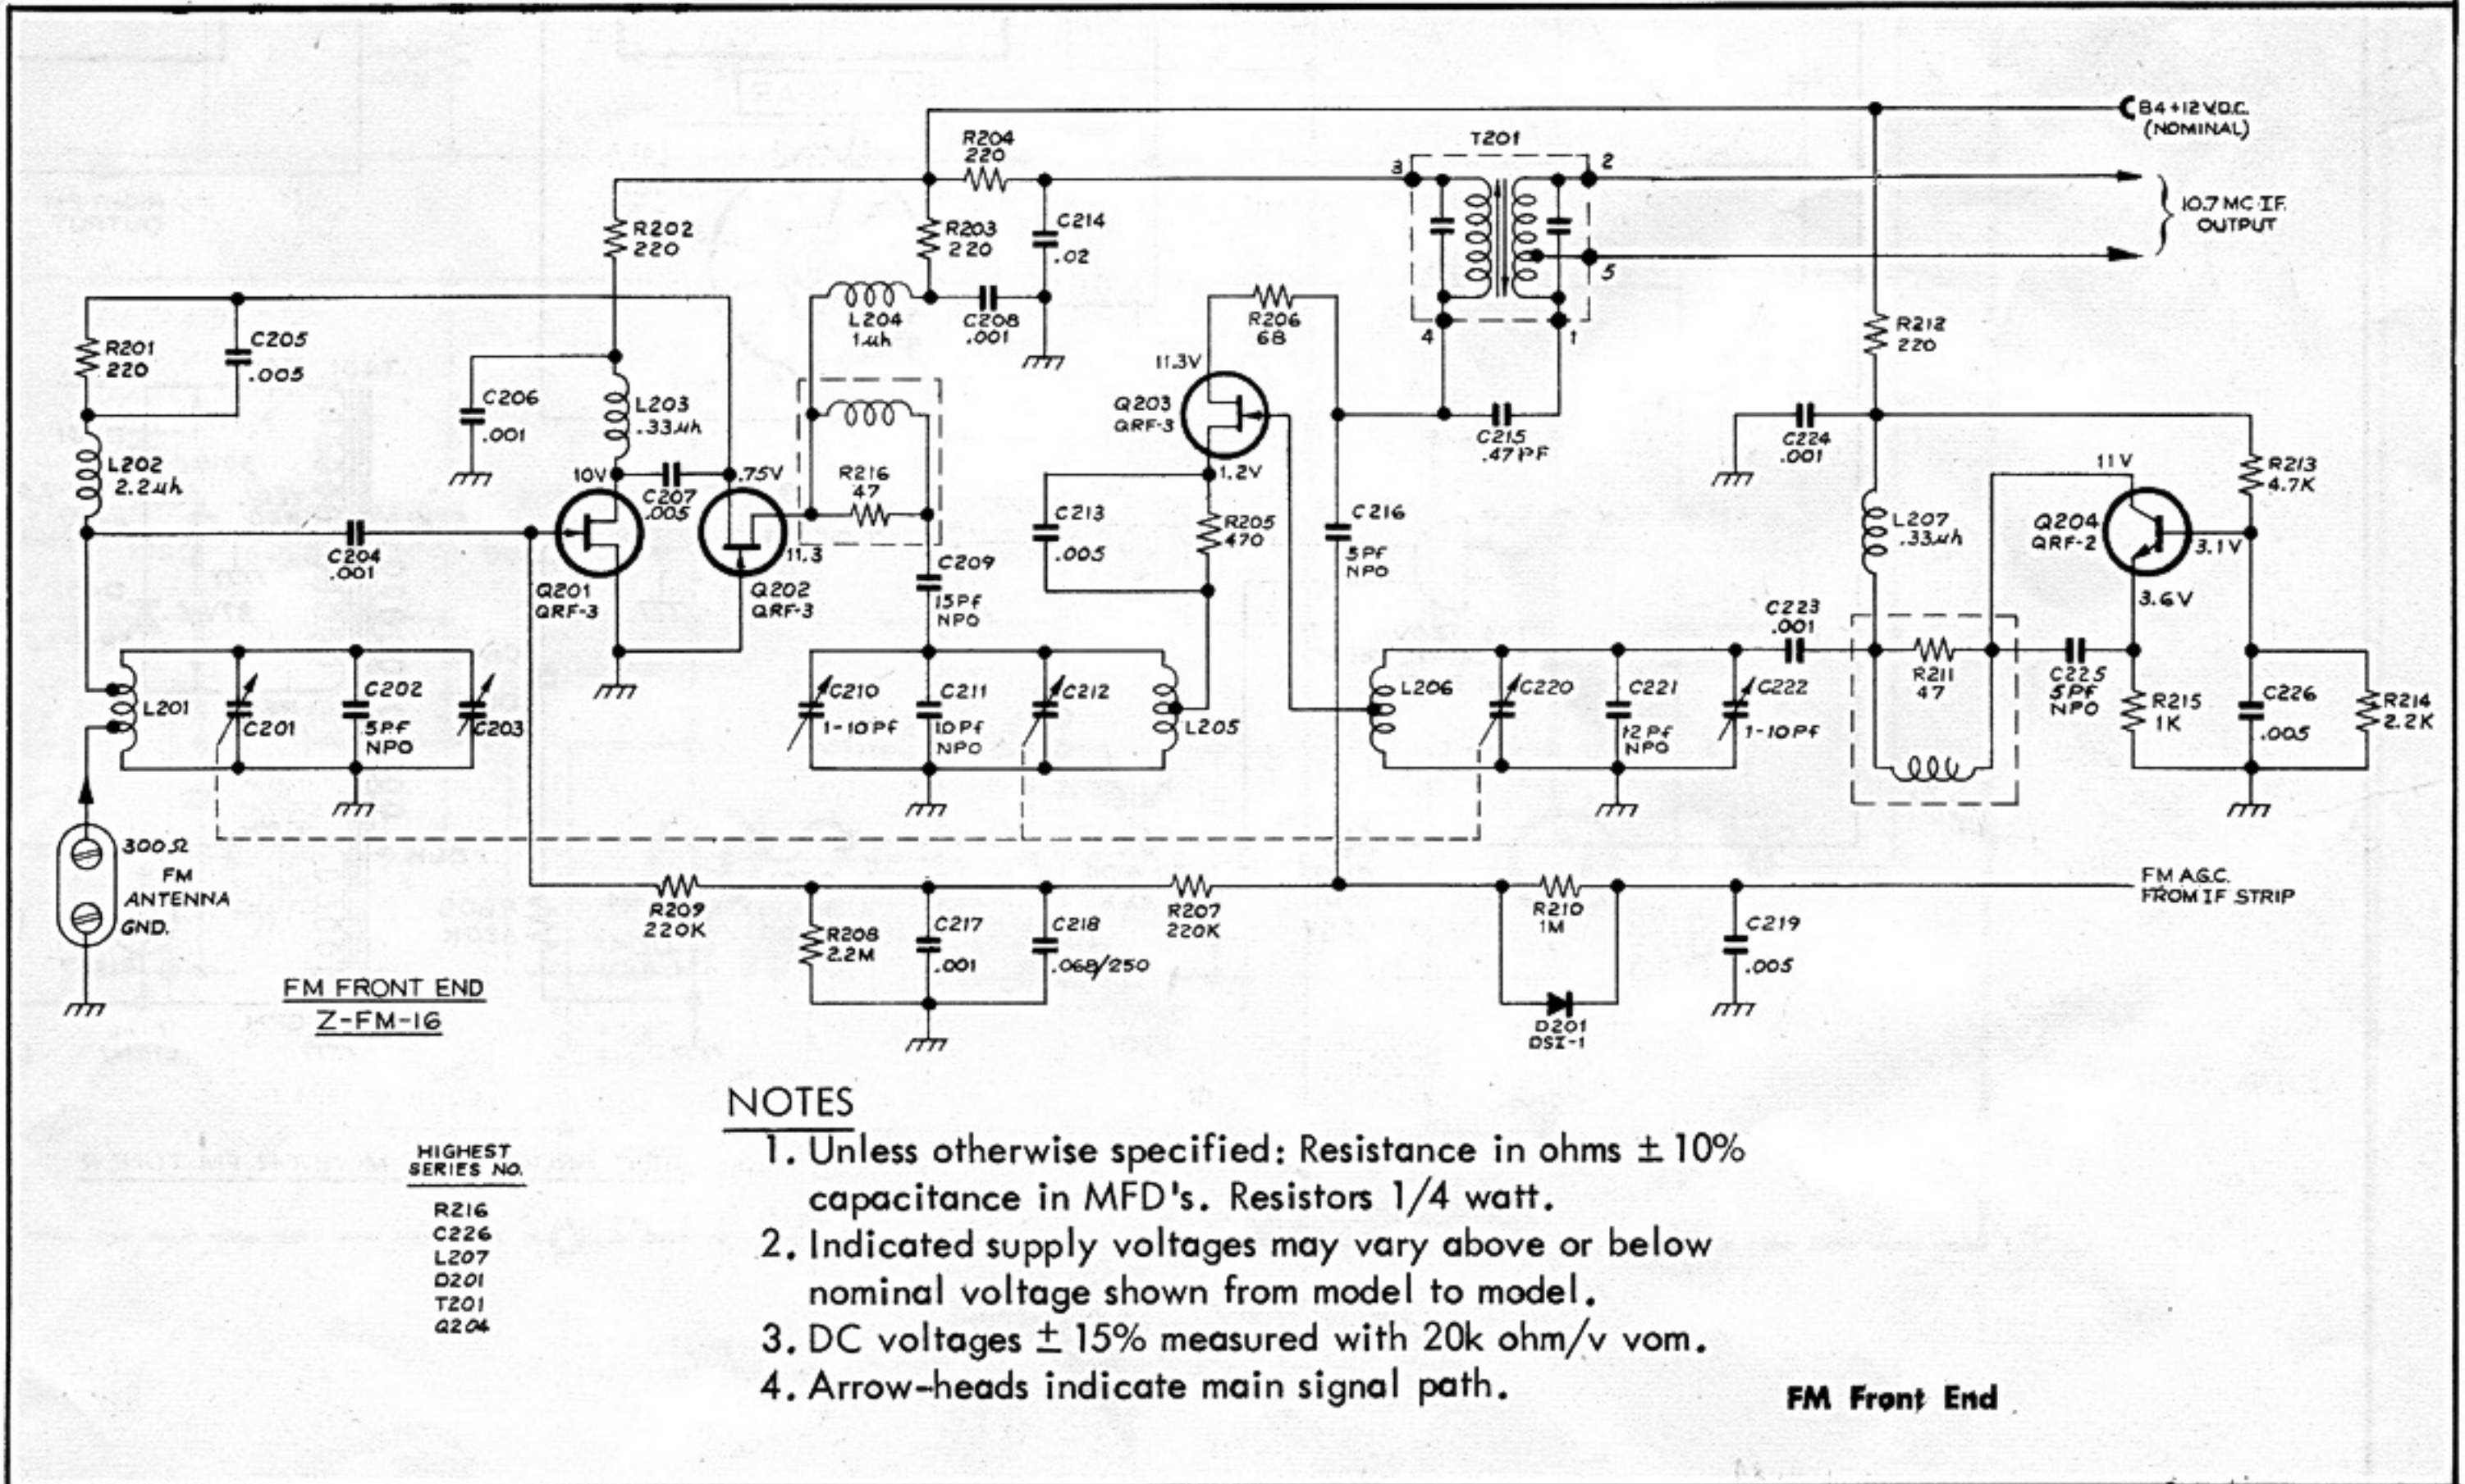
B+ +12 V.D.C. (NOMINAL)

T201

R204 220

3 2

10.7 MC I.F. OUTPUT

5

4 1

R202 220

R203 220

C214 .02

R201 220

C205 .005

L204 1uh

C208 .001

R206 68

R212 220

C206 .001

L203 .33uh

11.3V

Q203 QRF-3

C215 .47PF

C224 .001

L202 2.2uh

10V

C207 .005

.75V

R216 47

1.2V

11V

R213 4.7K

C213 .005

R205 470

C216 5PF NPO

L207 .33uh

Q204 QRF-2

C204 .001

11.3

3.1V

Q201 QRF-3

Q202 QRF-3

C209 15PF NPO

3.6V

C223 .001

R211 47

L201

C201

C202 5PF NPO

C203

C210 1-10PF

C211 10PF NPO

C212

L205

L206

C220

C221 12PF NPO

C222 1-10PF

C225 5PF NPO

R215 1K

C226 .005

R214 2.2K

300Ω FM ANTENNA GND.

FM A.G.C. FROM I.F. STRIP

R209 220K

R208 2.2M

C217 .001

C218 .068/250

R207 220K

R210 1M

C219 .005

D201 DSI-1

FM FRONT END

Z-FM-16

HIGHEST SERIES NO.

R216
C226
L207
D201
T201
Q204

NOTES

1. Unless otherwise specified: Resistance in ohms ± 10% capacitance in MFD's. Resistors 1/4 watt.

2. Indicated supply voltages may vary above or below nominal voltage shown from model to model.

3. DC voltages ± 15% measured with 20k ohm/v vom.

4. Arrow-heads indicate main signal path.

FM Front End